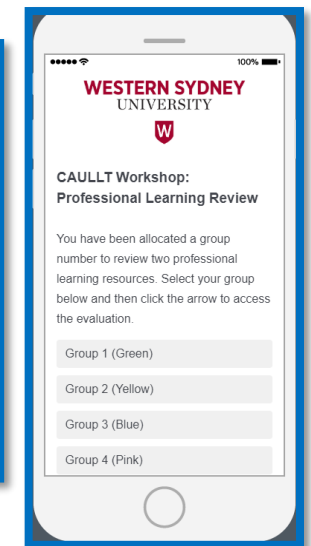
100%

WESTERN SYDNEY
UNIVERSITY

W

CAULLT Workshop: Professional Learning Review

You have been allocated a group number to review two professional learning resources. Select your group below and then click the arrow to access the evaluation.

Group 1 (Green)

Group 2 (Yellow)

Group 3 (Blue)

Group 4 (Pink)